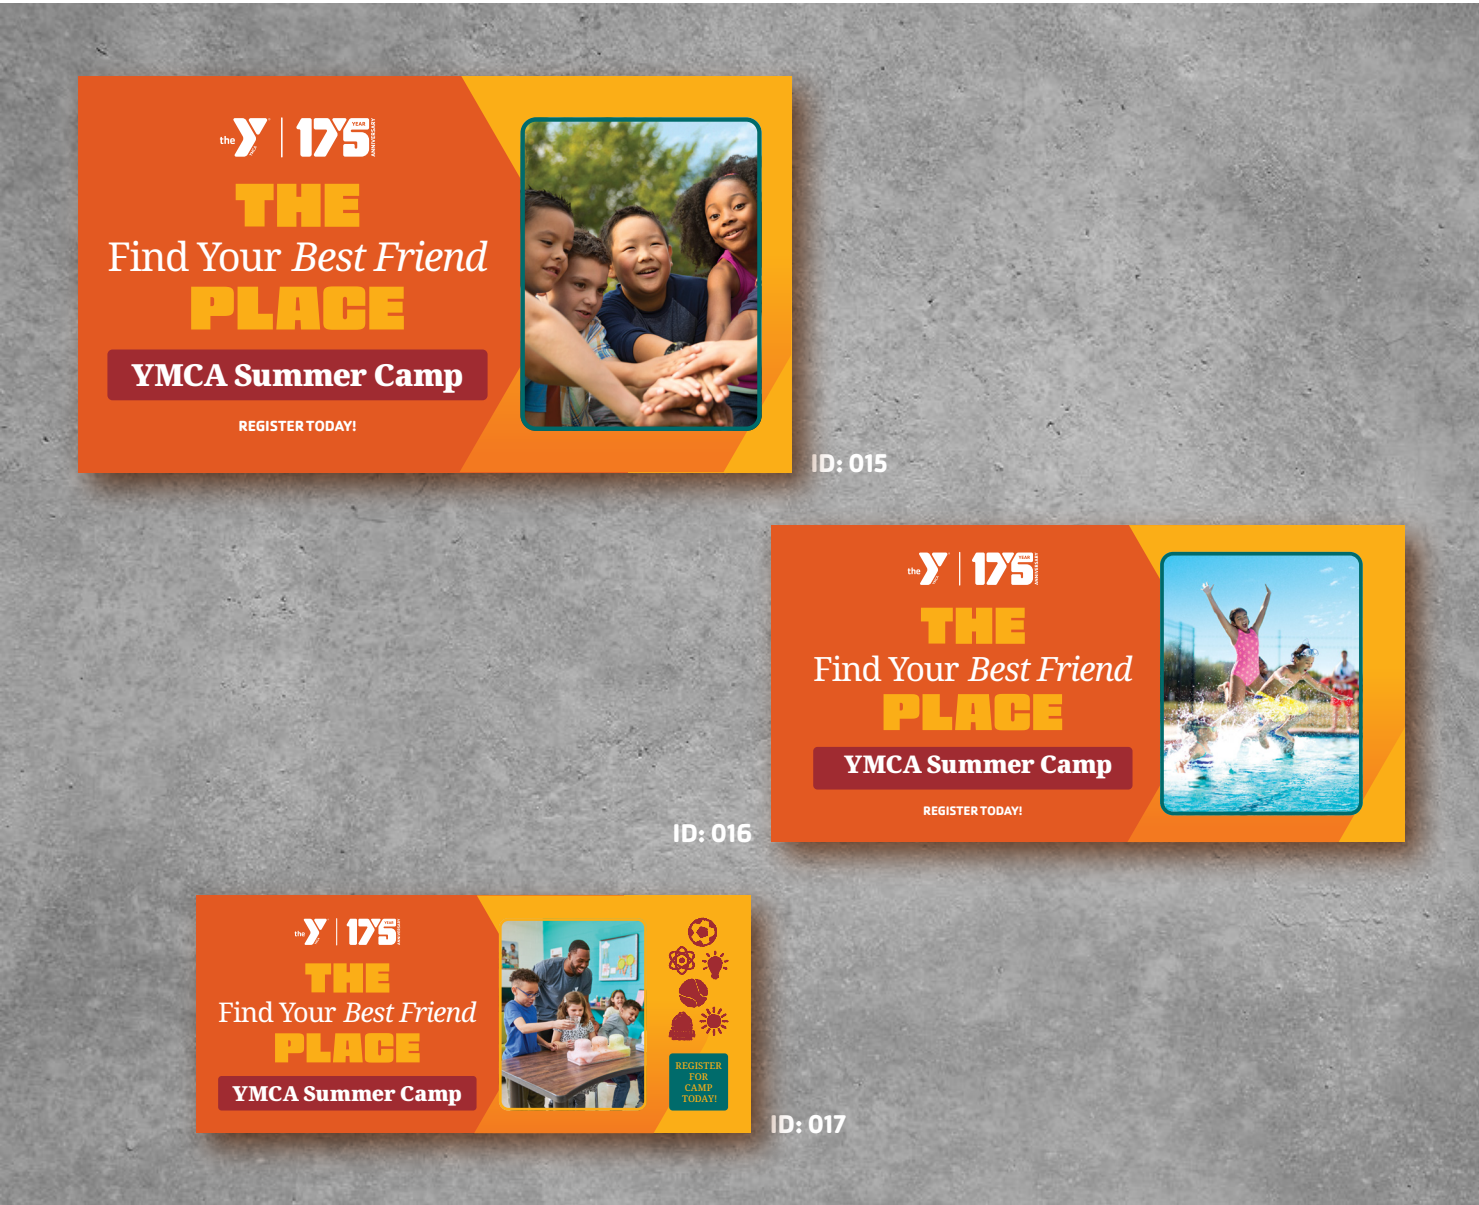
the Y | 175 YEAR ANNIVERSARY

THE
Find Your *Best Friend*
PLACE

YMCA Summer Camp

REGISTER TODAY!

ID: 015

the Y | 175 YEAR ANNIVERSARY

THE
Find Your *Best Friend*
PLACE

YMCA Summer Camp

REGISTER TODAY!

ID: 016

the Y | 175 YEAR ANNIVERSARY

THE
Find Your *Best Friend*
PLACE

YMCA Summer Camp

REGISTER FOR CAMP TODAY!

ID: 017